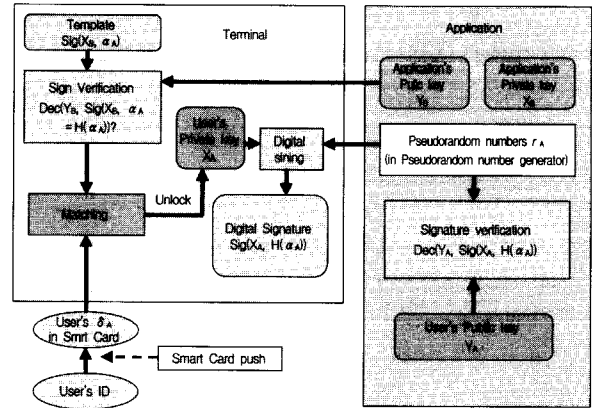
Template
Sig($X_B$, $\alpha_A$)

Terminal

Application

Sign Verification
Dec($Y_B$, Sig($X_B$, $\alpha_A$) = H($\alpha_A$))?

Application's Public key $Y_B$

Application's Private key $X_B$

User's Private key $X_A$

Digital sining

Pseudorandom numbers $r_A$
(in Pseudorandom number generator)

Matching

Unlock

Digital Signature
Sig($X_A$, H($\alpha_A$))

Signature verification
Dec($Y_A$, Sig($X_A$, H($\alpha_A$))

User's $\delta_A$
in Smrt Card

Smart Card push

User's Public key
$Y_A$

User's ID